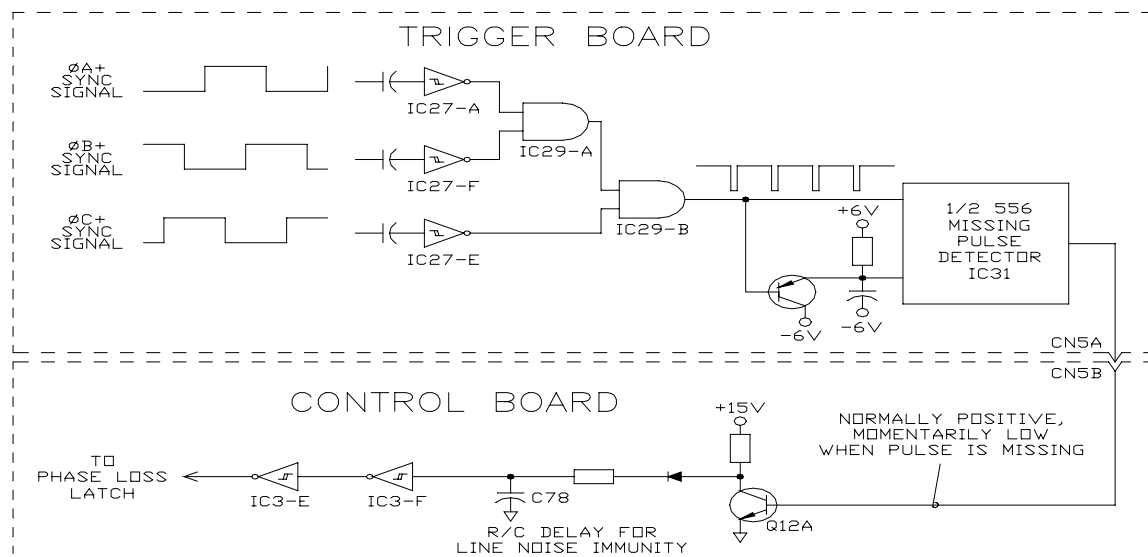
TRIGGER BOARD

ØA+ SYNC SIGNAL

ØB+ SYNC SIGNAL

ØC+ SYNC SIGNAL

IC27-A

IC27-F

IC27-E

IC29-A

IC29-B

+6V

1/2 556 MISSING PULSE DETECTOR IC31

-6V

-6V

CN5A

CN5B

CONTROL BOARD

+15V

NORMALLY POSITIVE, MOMENTARILY LOW WHEN PULSE IS MISSING

TO PHASE LOSS LATCH

IC3-E

IC3-F

C78

R/C DELAY FOR LINE NOISE IMMUNITY

Q12A